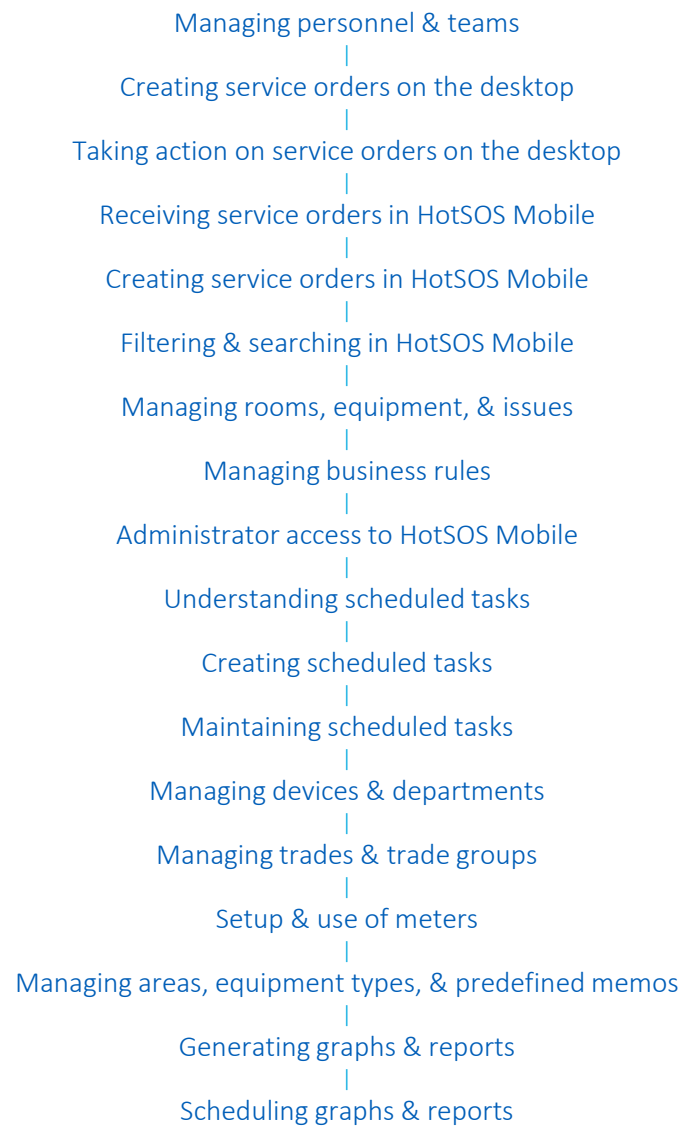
Managing personnel & teams

Creating service orders on the desktop

Taking action on service orders on the desktop

Receiving service orders in HotSOS Mobile

Creating service orders in HotSOS Mobile

Filtering & searching in HotSOS Mobile

Managing rooms, equipment, & issues

Managing business rules

Administrator access to HotSOS Mobile

Understanding scheduled tasks

Creating scheduled tasks

Maintaining scheduled tasks

Managing devices & departments

Managing trades & trade groups

Setup & use of meters

Managing areas, equipment types, & predefined memos

Generating graphs & reports

Scheduling graphs & reports